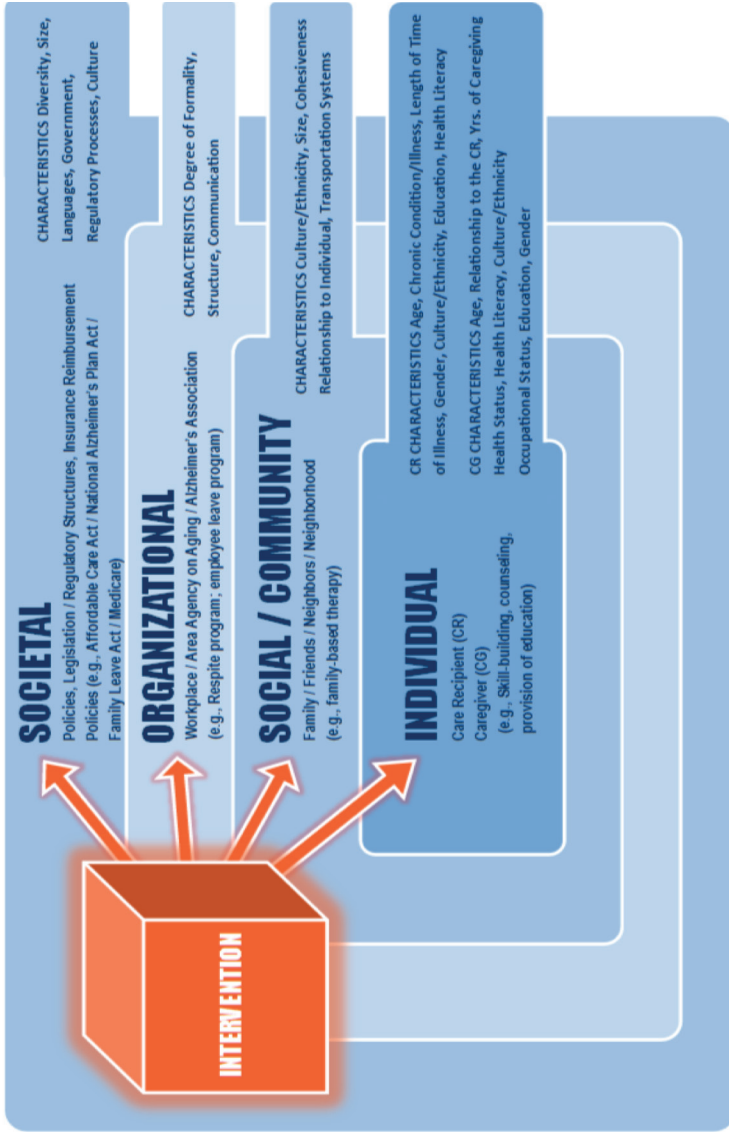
SOCIETAL
Policies, Legislation / Regulatory Structures, Insurance Reimbursement Policies (e.g., Affordable Care Act / National Alzheimer's Plan Act / Family Leave Act / Medicare)

CHARACTERISTICS Diversity, Size, Languages, Government, Regulatory Processes, Culture

ORGANIZATIONAL
Workplace / Area Agency on Aging / Alzheimer's Association (e.g., Respite program; employee leave program)

CHARACTERISTICS Degree of Formality, Structure, Communication

SOCIAL / COMMUNITY
Family / Friends / Neighbors / Neighborhood (e.g., family-based therapy)

CHARACTERISTICS Culture/Ethnicity, Size, Cohesiveness Relationship to Individual, Transportation Systems

INDIVIDUAL
Care Recipient (CR)
Caregiver (CG)
(e.g., Skill-building, counseling, provision of education)

CR CHARACTERISTICS Age, Chronic Condition/Illness, Length of Time of Illness, Gender, Culture/Ethnicity, Education, Health Literacy

CG CHARACTERISTICS Age, Relationship to the CR, Yrs. of Caregiving Health Status, Health Literacy, Culture/Ethnicity Occupational Status, Education, Gender

INTERVENTION